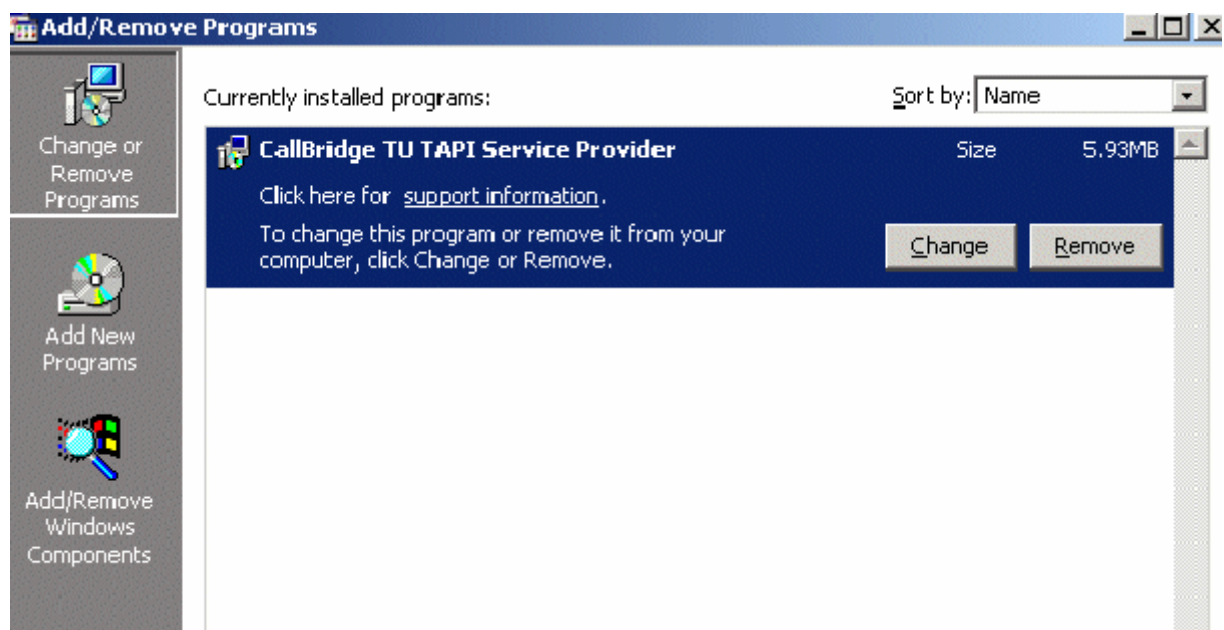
Add/Remove Programs

Change or Remove Programs

Add New Programs

Add/Remove Windows Components

Currently installed programs:

Sort by: Name

CallBridge TU TAPI Service Provider

Size 5.93MB

Click here for support information.

To change this program or remove it from your computer, click Change or Remove.

Change

Remove